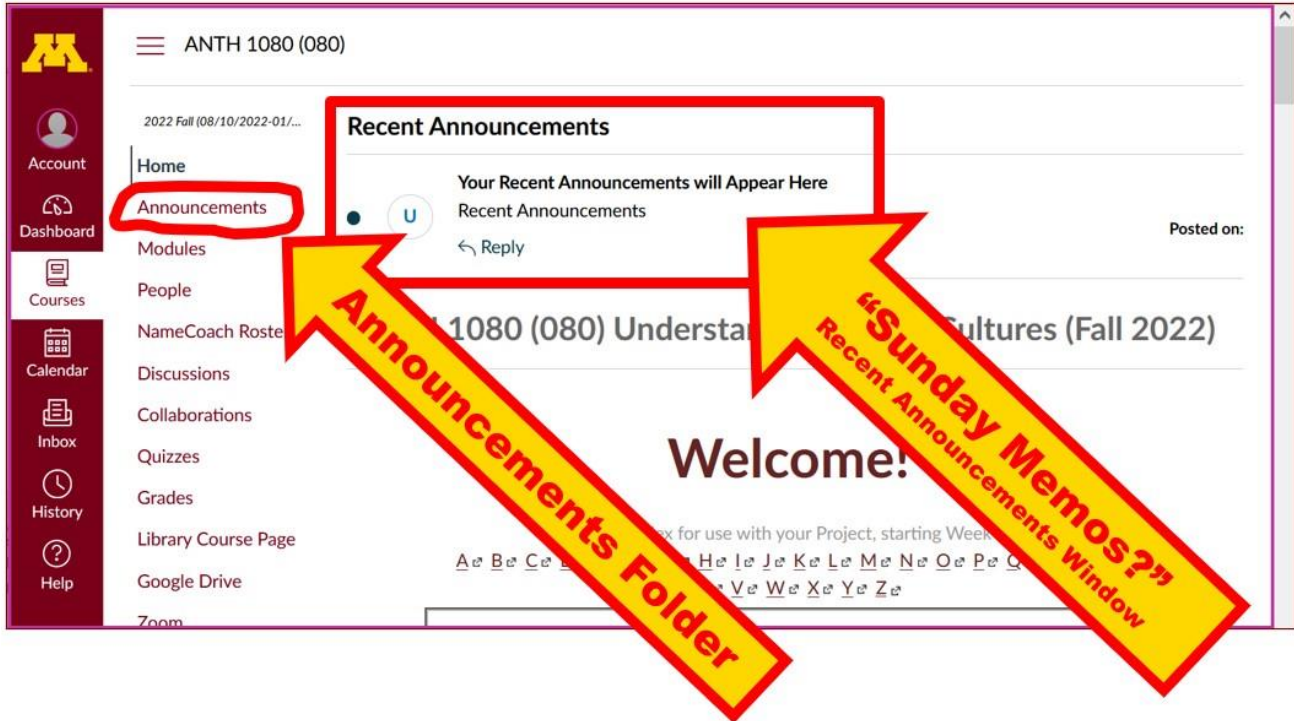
ANTH 1080 (080)

Account
Dashboard
Courses
Calendar
Inbox
History
Help

2022 Fall (08/10/2022-01/...

Home
Announcements
Modules
People
NameCoach Roste
Discussions
Collaborations
Quizzes
Grades
Library Course Page
Google Drive
Zoom

Recent Announcements

U
Your Recent Announcements will Appear Here
Recent Announcements
Reply

Posted on:

1080 (080) Understa Cultures (Fall 2022)

Welcome!

x for use with your Project, starting Week

A B C H I J K L M N O P Q
V W X Y Z

Announcements Folder

"Sunday Memos?"
Recent Announcements Window